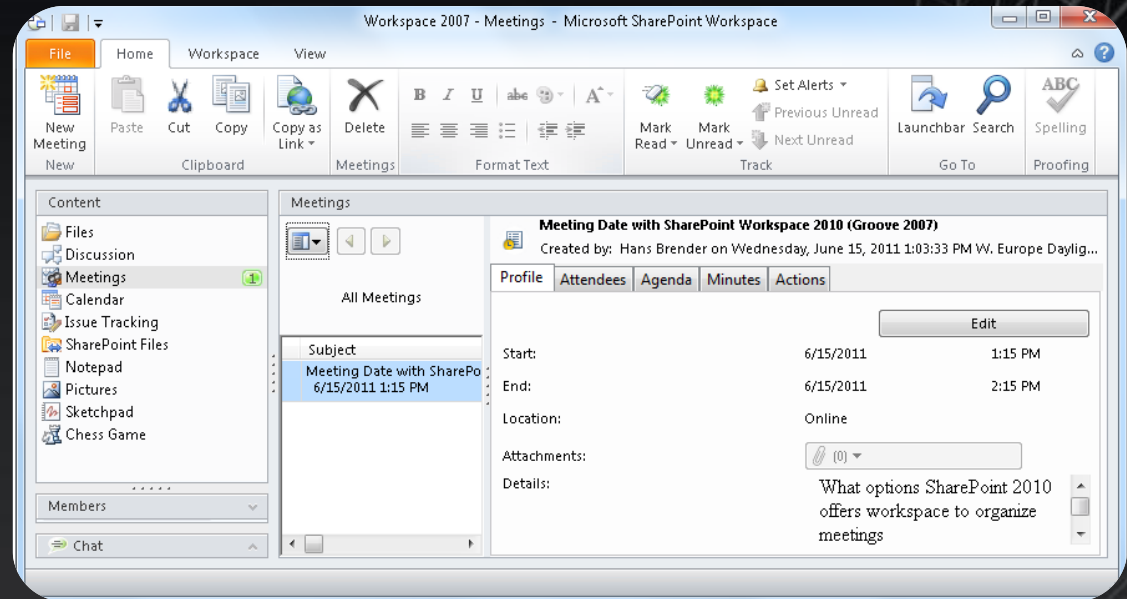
Workspace 2007 - Meetings - Microsoft SharePoint Workspace

File Home Workspace View

New Meeting
New
Paste Cut Copy
Clipboard
Copy as Link
Delete
Meetings
B I U abc A
Format Text
Mark Read Mark Unread Set Alerts Previous Unread Next Unread
Track
Launchbar Search
Go To
Spelling
Proofing

Content
Files
Discussion
Meetings 1
Calendar
Issue Tracking
SharePoint Files
Notepad
Pictures
Sketchpad
Chess Game

Members
Chat

Meetings
All Meetings
Subject
Meeting Date with SharePo
6/15/2011 1:15 PM

Meeting Date with SharePoint Workspace 2010 (Groove 2007)
Created by: Hans Brender on Wednesday, June 15, 2011 1:03:33 PM W. Europe Daylig...

Profile Attendees Agenda Minutes Actions

Edit

| | | |
|---|---|---|
| Start: | 6/15/2011 | 1:15 PM |
| End: | 6/15/2011 | 2:15 PM |
| Location: | Online | |
| Attachments: | (0) | |

Details:
What options SharePoint 2010 offers workspace to organize meetings